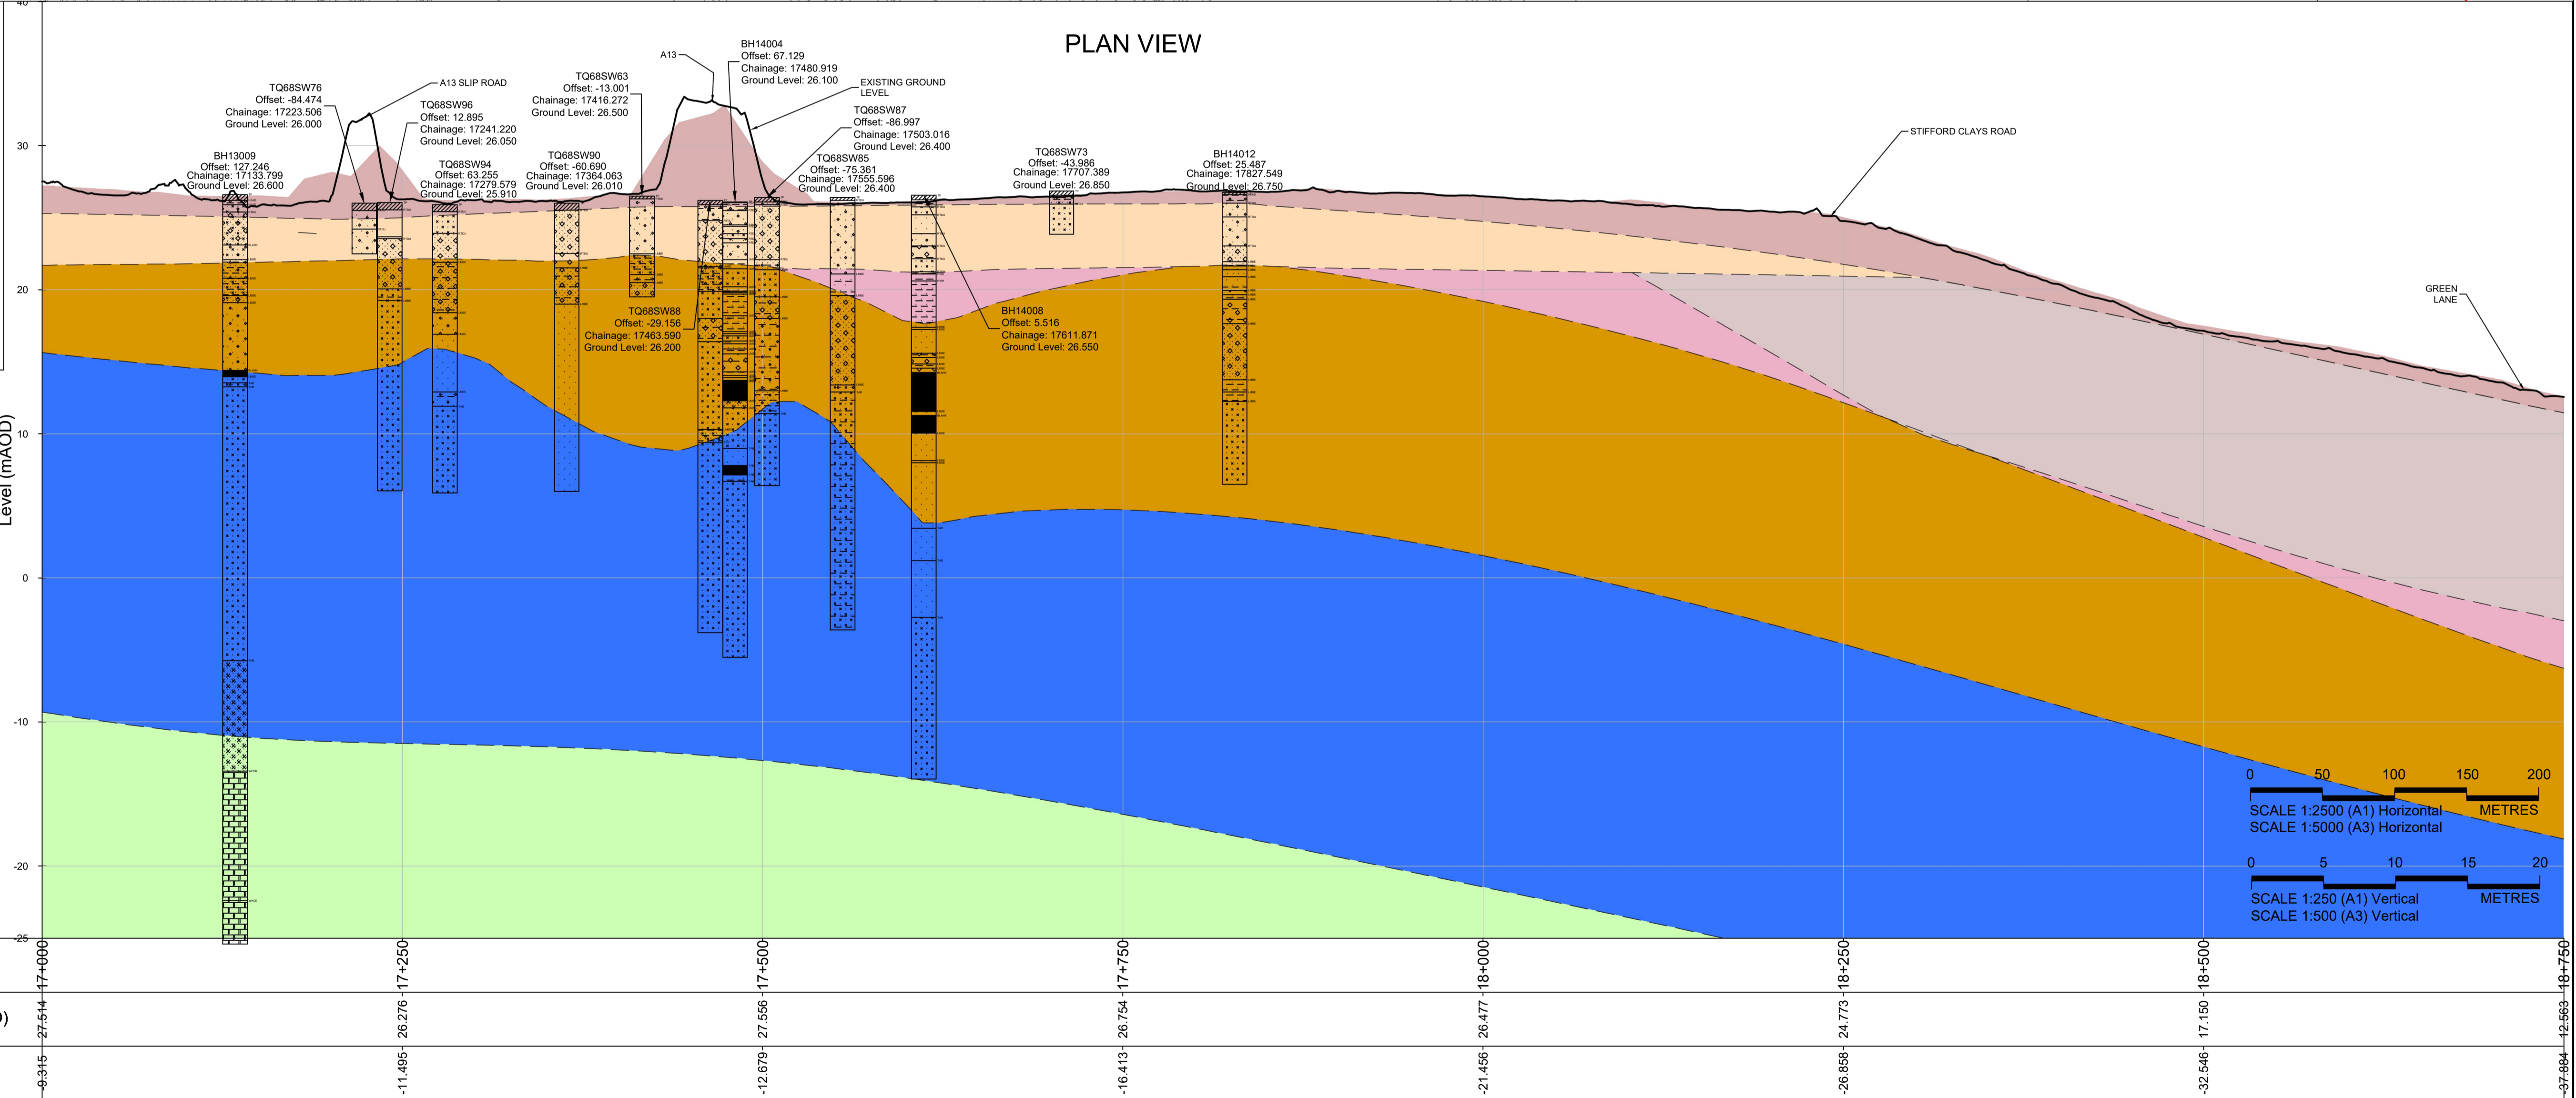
40
PLAN VIEW

A13
BH14004
Offset: 67.129
Chainage: 17480.919
Ground Level: 26.100

A13 SLIP ROAD

TQ68SW76
Offset: -84.474
Chainage: 17223.506
Ground Level: 26.000

TQ68SW63
Offset: -13.001
Chainage: 17416.272
Ground Level: 26.500

EXISTING GROUND LEVEL

TQ68SW96
Offset: 12.895
Chainage: 17241.220
Ground Level: 26.050

TQ68SW87
Offset: -86.997
Chainage: 17503.016
Ground Level: 26.400

STIFFORD CLAYS ROAD

30

BH13009
Offset: 127.246
Chainage: 17133.799
Ground Level: 26.600

TQ68SW94
Offset: 63.255
Chainage: 17279.579
Ground Level: 25.910

TQ68SW90
Offset: -60.690
Chainage: 17364.063
Ground Level: 26.010

TQ68SW85
Offset: -75.361
Chainage: 17555.596
Ground Level: 26.400

TQ68SW73
Offset: -43.986
Chainage: 17707.389
Ground Level: 26.850

BH14012
Offset: 25.487
Chainage: 17827.549
Ground Level: 26.750

20

GREEN LANE

TQ68SW88
Offset: -29.156
Chainage: 17463.590
Ground Level: 26.200

BH14008
Offset: 5.516
Chainage: 17611.871
Ground Level: 26.550

Level (mAOD)

10

0

-10

0 50 100 150 200
SCALE 1:2500 (A1) Horizontal METRES
SCALE 1:5000 (A3) Horizontal

-20

0 5 10 15 20
SCALE 1:250 (A1) Vertical METRES
SCALE 1:500 (A3) Vertical

-25

17+000
17+250
17+500
17+750
18+000
18+250
18+500
18+750

)
27.514
26.276
27.556
26.754
26.477
24.773
17.150
12.563

-9.315
-11.495
-12.679
-16.413
-21.456
-26.858
-32.546
-37.884